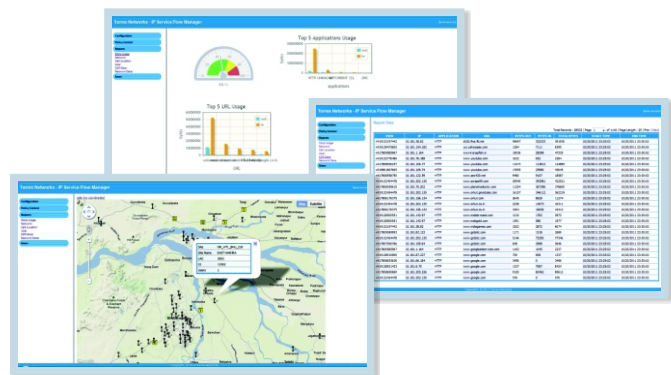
Tecnes Networks - IP Service Flow Manager

Top 5 Applications Usage

Top 5 URL Usage

URL

applications

Tecnes Networks - IP Service Flow Manager

Tecnes Networks - IP Service Flow Manager

Map

Satellite

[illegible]